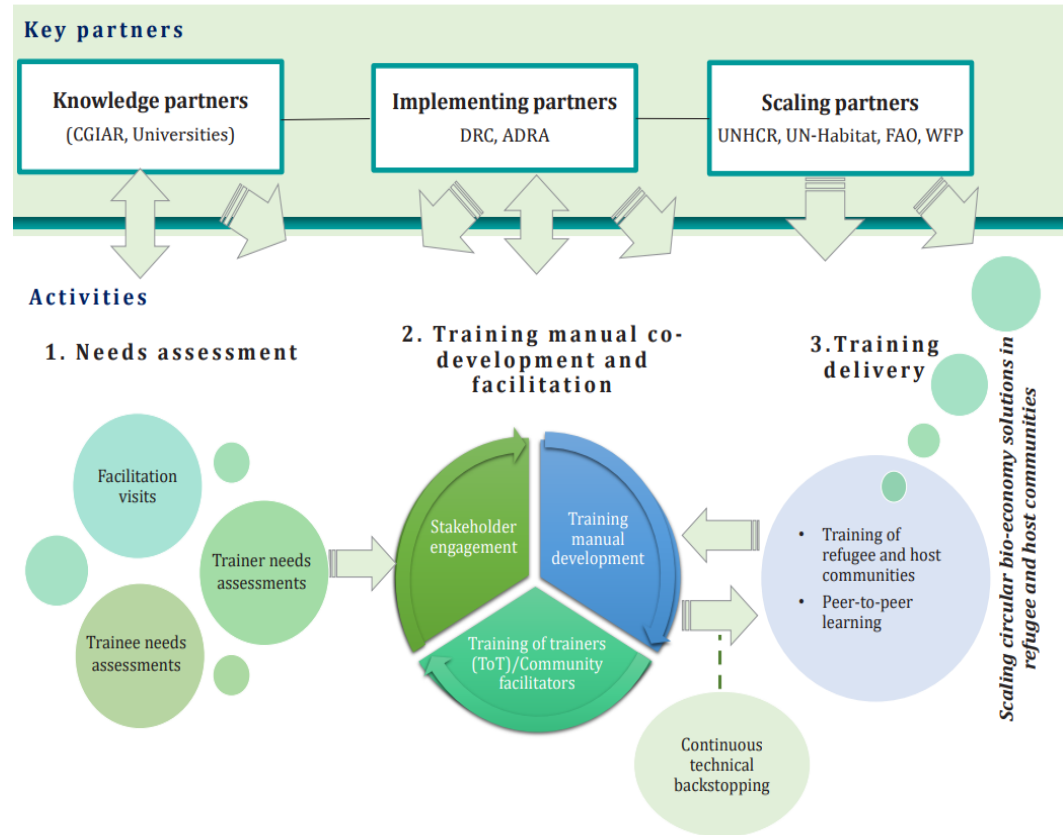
Key partners

Knowledge partners
(CGIAR, Universities)

Implementing partners
DRC, ADRA

Scaling partners
UNHCR, UN-Habitat, FAO, WFP

Activities

1. Needs assessment

2. Training manual co-development and facilitation

3.Training delivery

Facilitation visits

Trainer needs assessments

Trainee needs assessments

Stakeholder engagement

Training manual development

Training of trainers (ToT)/Community facilitators

• Training of refugee and host communities
• Peer-to-peer learning

Continuous technical backstopping

Scaling circular bio-economy solutions in refugee and host communities